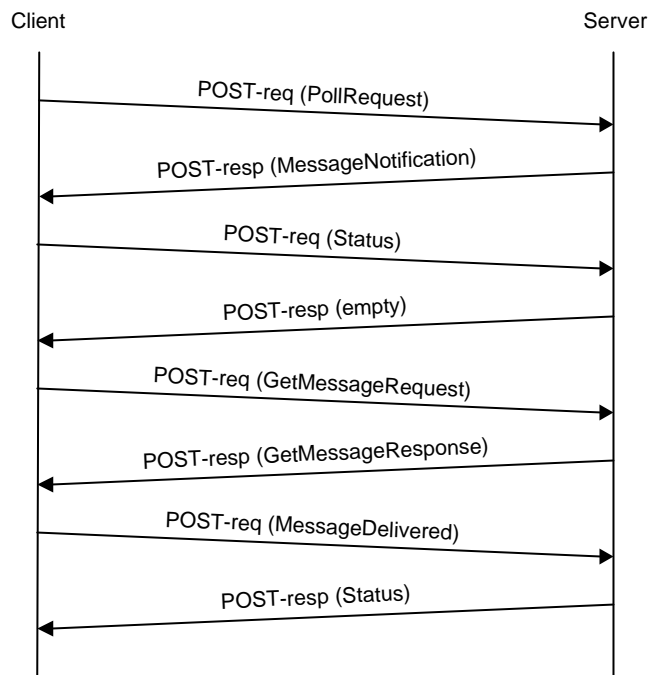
Client

Server

POST-req (PollRequest)

POST-resp (MessageNotification)

POST-req (Status)

POST-resp (empty)

POST-req (GetMessageRequest)

POST-resp (GetMessageResponse)

POST-req (MessageDelivered)

POST-resp (Status)